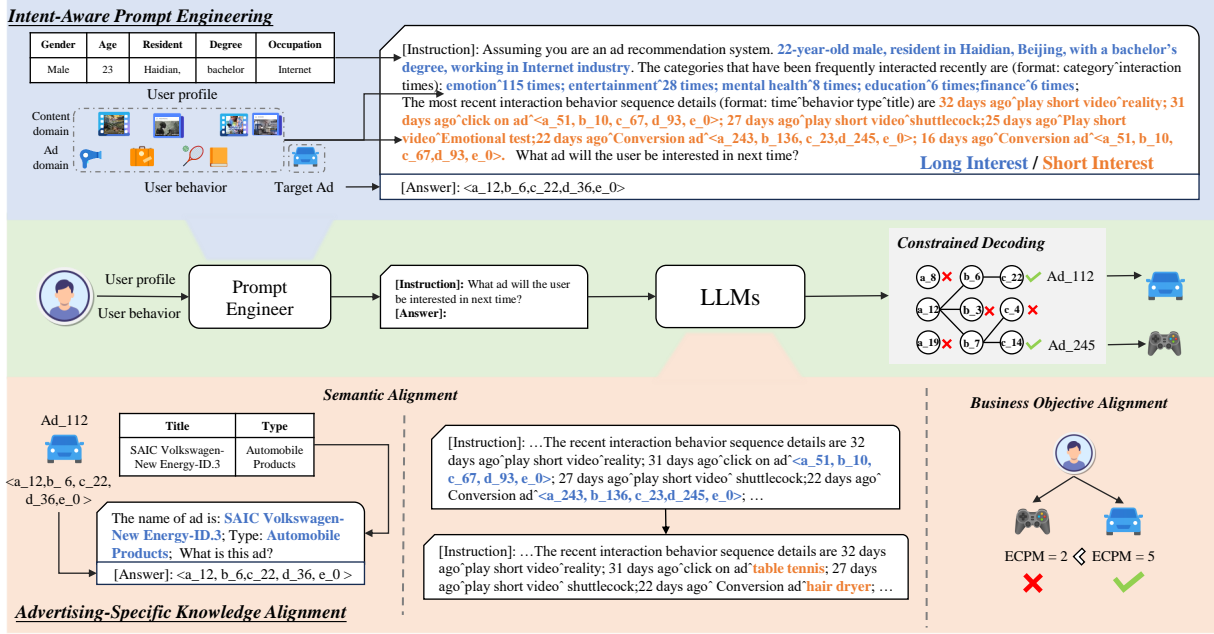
Intent-Aware Prompt Engineering

| Gender | Age | Resident | Degree | Occupation |
|---|---|---|---|---|
| Male | 23 | Haidian, | bachelor | Internet |

User profile

Content domain

Ad domain

User behavior

Target Ad

[Instruction]: Assuming you are an ad recommendation system. 22-year-old male, resident in Haidian, Beijing, with a bachelor's degree, working in Internet industry. The categories that have been frequently interacted recently are (format: category^interaction times): emotion^115 times; entertainment^28 times; mental health^8 times; education^6 times;finance^6 times;
The most recent interaction behavior sequence details (format: time^behavior type^title) are 32 days ago^play short video^reality; 31 days ago^click on ad^<a_51, b_10, c_67, d_93, e_0>; 27 days ago^play short video^shuttlecock;25 days ago^Play short video^Emotional test;22 days ago^Conversion ad^<a_243, b_136, c_23,d_245, e_0>; 16 days ago^Conversion ad^<a_51, b_10, c_67,d_93, e_0>. What ad will the user be interested in next time?

Long Interest / Short Interest

[Answer]: <a_12,b_6,c_22,d_36,e_0>

User profile

User behavior

Prompt Engineer

[Instruction]: What ad will the user be interested in next time?
[Answer]:

LLMs

Constrained Decoding

a_8 b_6 c_22 Ad_112
a_12 b_3 c_4
a_19 b_7 c_14 Ad_245

Semantic Alignment

Ad_112

<a_12,b_ 6, c_22, d_36,e_0 >

| Title | Type |
|---|---|
| SAIC Volkswagen-New Energy-ID.3 | Automobile Products |

The name of ad is: SAIC Volkswagen-New Energy-ID.3; Type: Automobile Products; What is this ad?

[Answer]: <a_12, b_6,c_22, d_36, e_0 >

[Instruction]: …The recent interaction behavior sequence details are 32 days ago^play short video^reality; 31 days ago^click on ad^<a_51, b_10, c_67, d_93, e_0>; 27 days ago^play short video^ shuttlecock;22 days ago^ Conversion ad^<a_243, b_136, c_23,d_245, e_0>; …

[Instruction]: …The recent interaction behavior sequence details are 32 days ago^play short video^reality; 31 days ago^click on ad^table tennis; 27 days ago^play short video^ shuttlecock;22 days ago^ Conversion ad^hair dryer; …

Business Objective Alignment

ECPM = 2 ECPM = 5

Advertising-Specific Knowledge Alignment